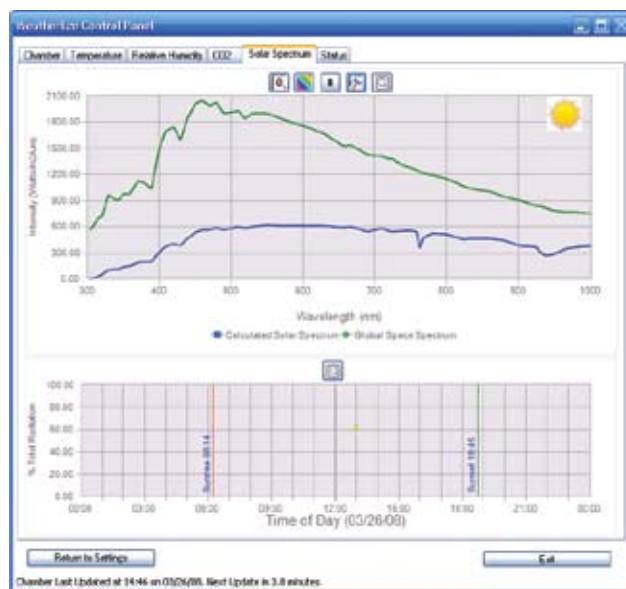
Weatherizer Control Panel

Chamber | Temperature | Relative Humidity | CO2 | Solar Spectrum | Status

2100.00
1800.00
1500.00
1200.00
900.00
600.00
300.00
0.00

Intensity (Watts/m2/um)

300 400 500 600 700 800 900 1000

Wavelength (nm)

Calculated Solar Spectrum   Global Space Spectrum

100.00
80.00
60.00
40.00
20.00
0.00

% Total Radiation

Sunrise 06:14

Sunset 18:45

03:00 06:00 09:00 12:00 15:00 18:00 21:00 00:00

Time of Day (03/26/08)

Return to Settings

Exit

Chamber Last Updated at 14:46 on 03/26/08. Next Update in 3.8 minutes.